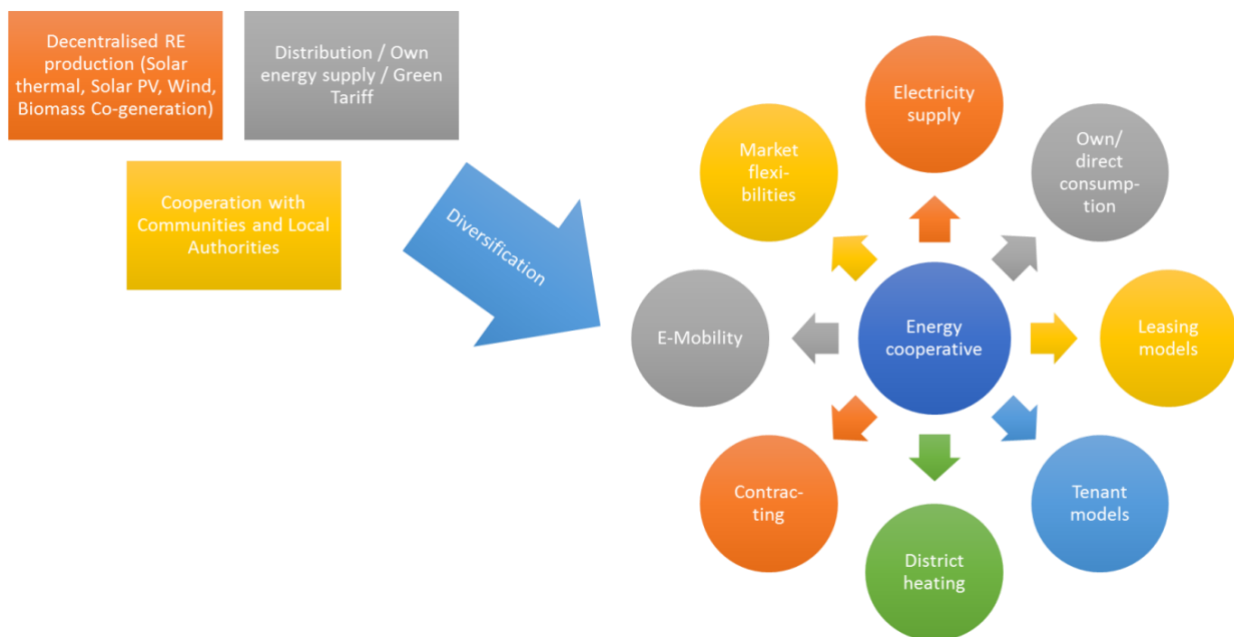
Decentralised RE production (Solar thermal, Solar PV, Wind, Biomass Co-generation)

Distribution / Own energy supply / Green Tariff

Cooperation with Communities and Local Authorities

Diversification

Electricity supply

Own/ direct consumption

Market flexibilities

Leasing models

E-Mobility

Energy cooperative

Tenant models

Contracting

District heating